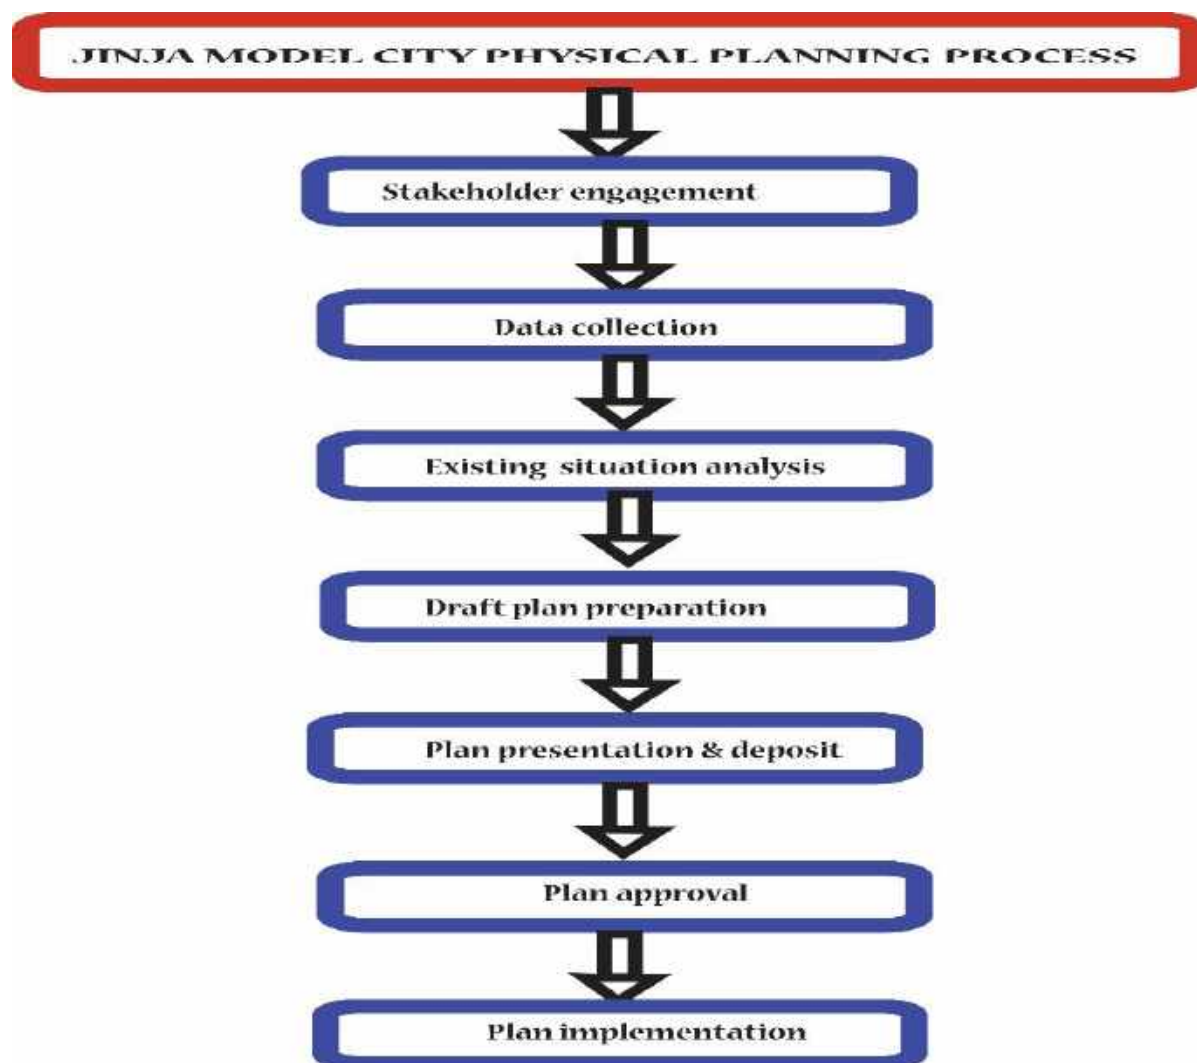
JINJA MODEL CITY PHYSICAL PLANNING PROCESS

Stakeholder engagement

Data collection

Existing situation analysis

Draft plan preparation

Plan presentation & deposit

Plan approval

Plan implementation